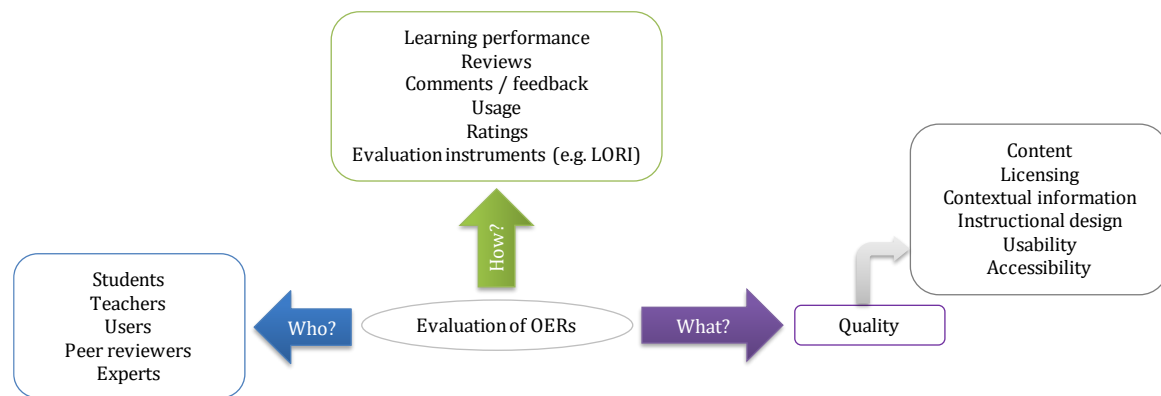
Learning performance
Reviews
Comments / feedback
Usage
Ratings
Evaluation instruments (e.g. LORI)

How?

Content
Licensing
Contextual information
Instructional design
Usability
Accessibility

Students
Teachers
Users
Peer reviewers
Experts

Who?

Evaluation of OERs

What?

Quality